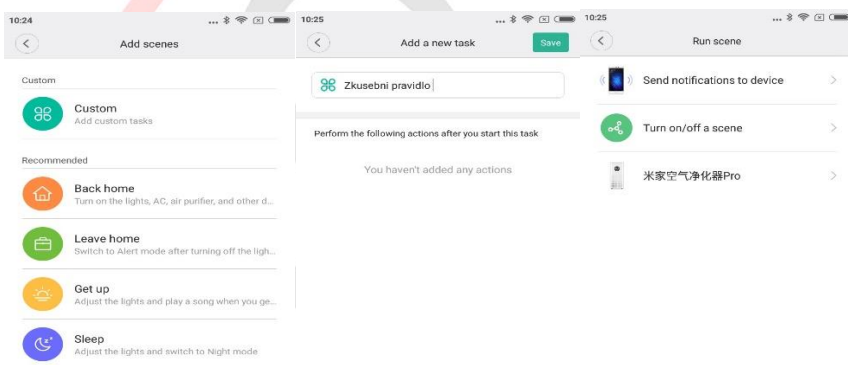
10:24

Add scenes

Custom

Custom
Add custom tasks

Recommended

Back home
Turn on the lights, AC, air purifier, and other d...

Leave home
Switch to Alert mode after turning off the ligh...

Get up
Adjust the lights and play a song when you ge...

Sleep
Adjust the lights and switch to Night mode

10:25

Add a new task

Save

Zkusebni pravidlo

Perform the following actions after you start this task

You haven't added any actions

10:25

Run scene

Send notifications to device

Turn on/off a scene

米家空气净化器Pro